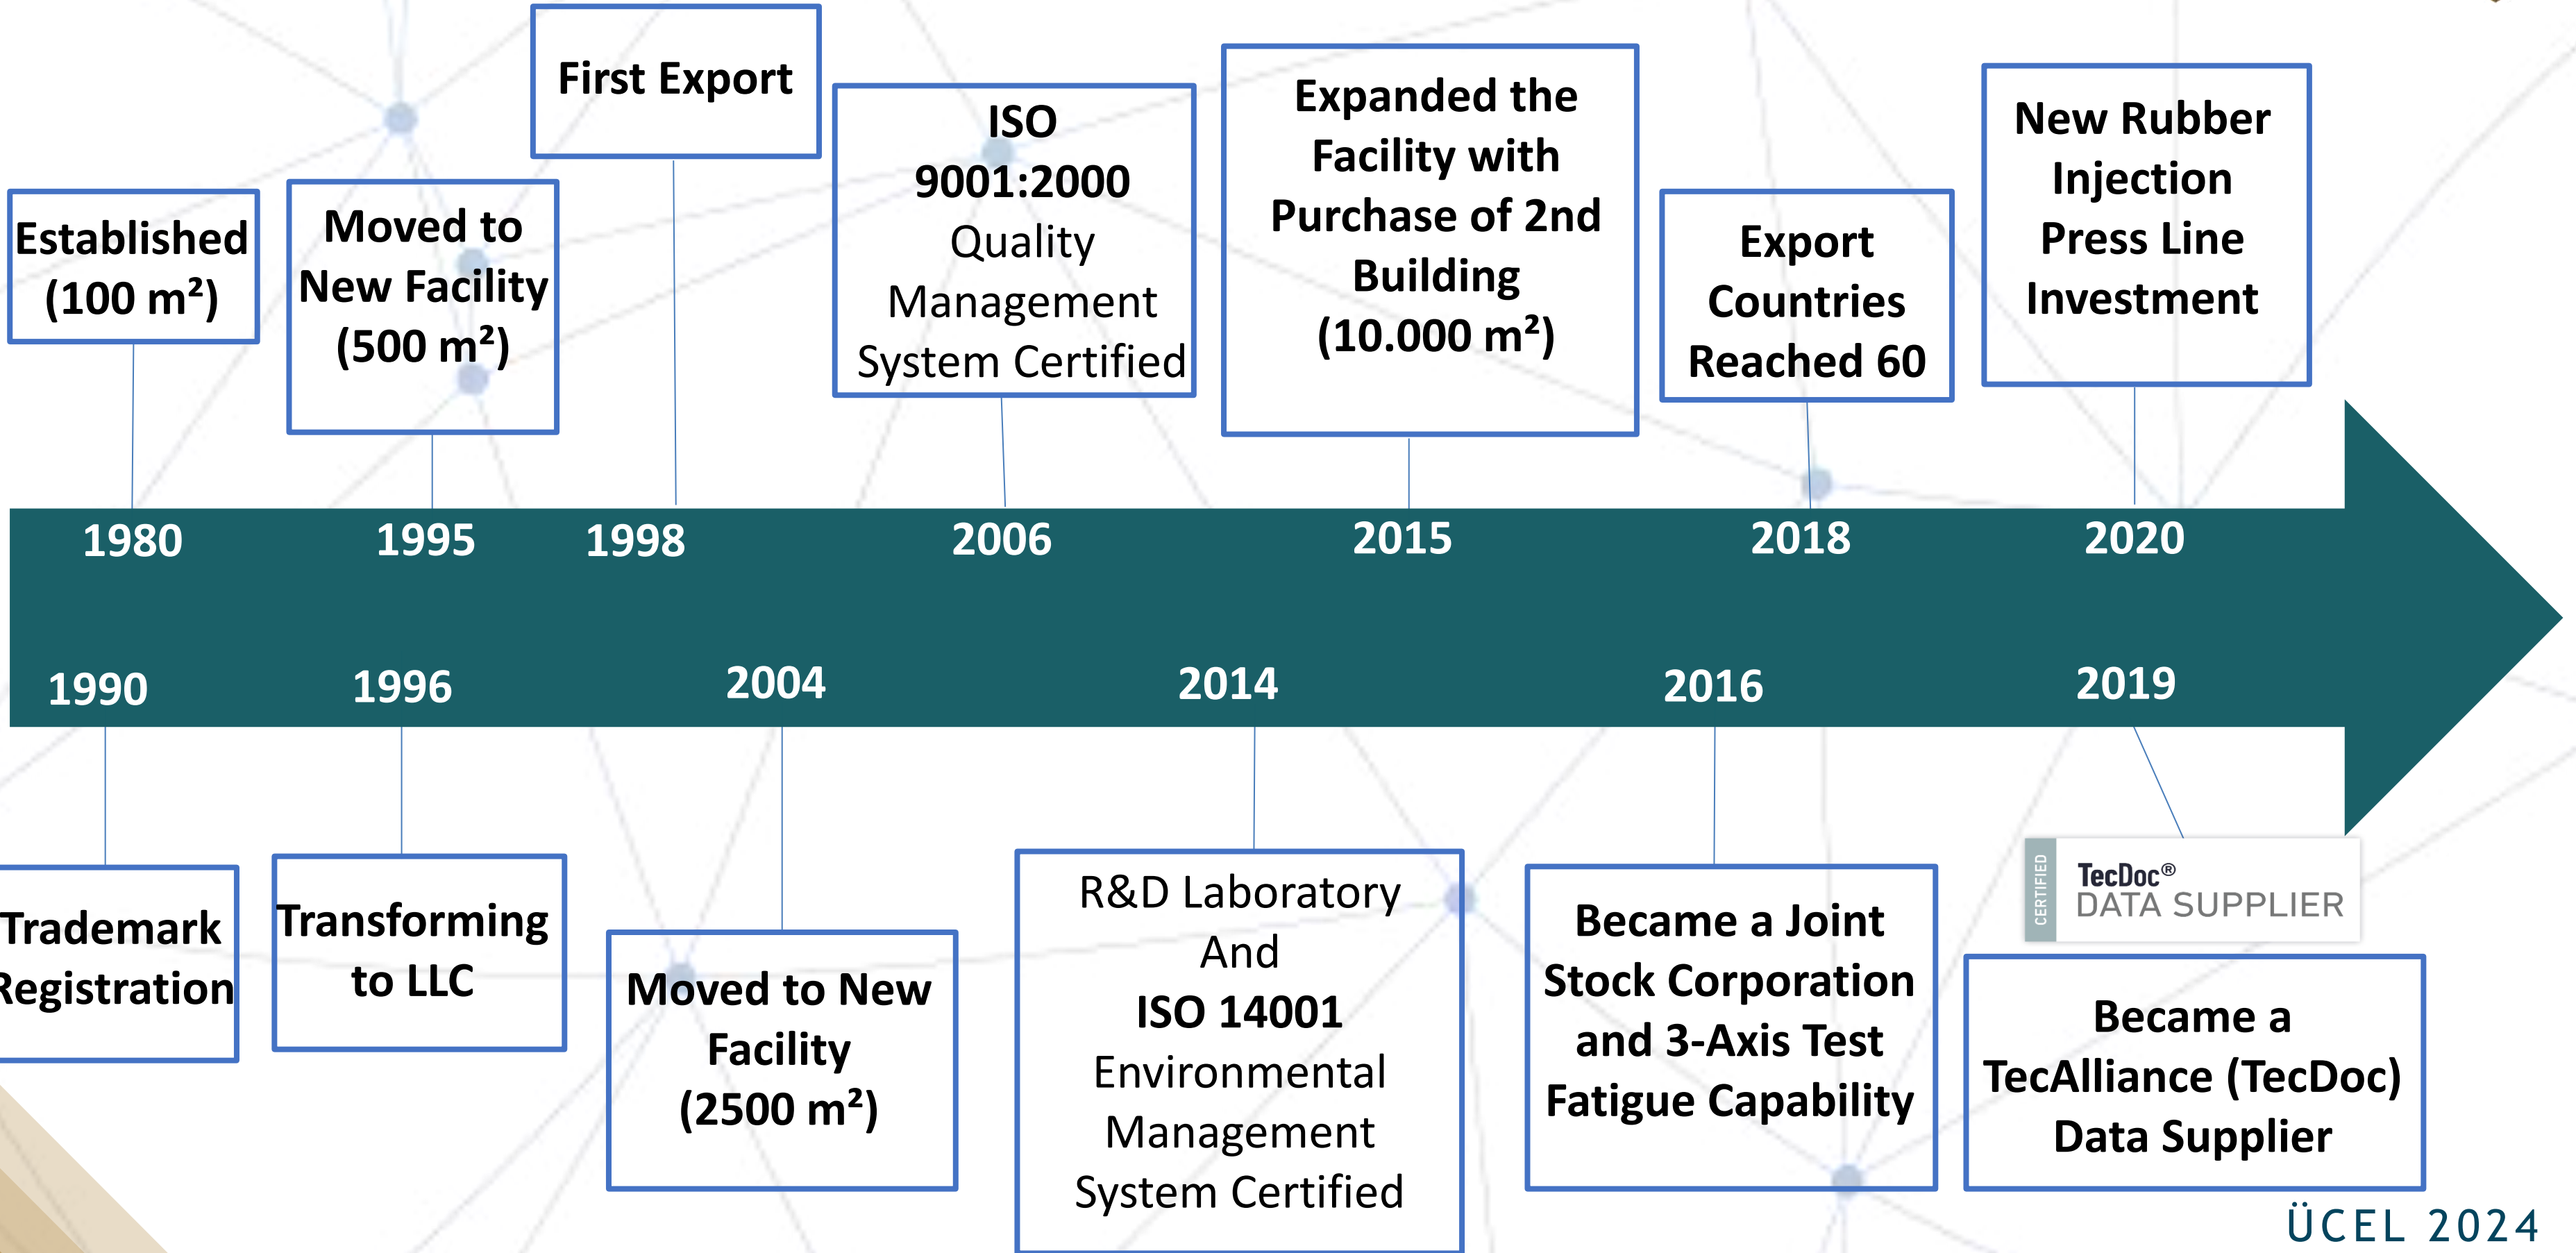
Established (100 m²)

Moved to New Facility (500 m²)

First Export

ISO 9001:2000 Quality Management System Certified

Expanded the Facility with Purchase of 2nd Building (10.000 m²)

Export Countries Reached 60

New Rubber Injection Press Line Investment

1980 1995 1998 2006 2015 2018 2020

1990 1996 2004 2014 2016 2019

Trademark Registration

Transforming to LLC

Moved to New Facility (2500 m²)

R&D Laboratory And ISO 14001 Environmental Management System Certified

Became a Joint Stock Corporation and 3-Axis Test Fatigue Capability

CERTIFIED TecDoc® DATA SUPPLIER

Became a TecAlliance (TecDoc) Data Supplier

ÜCEL 2024